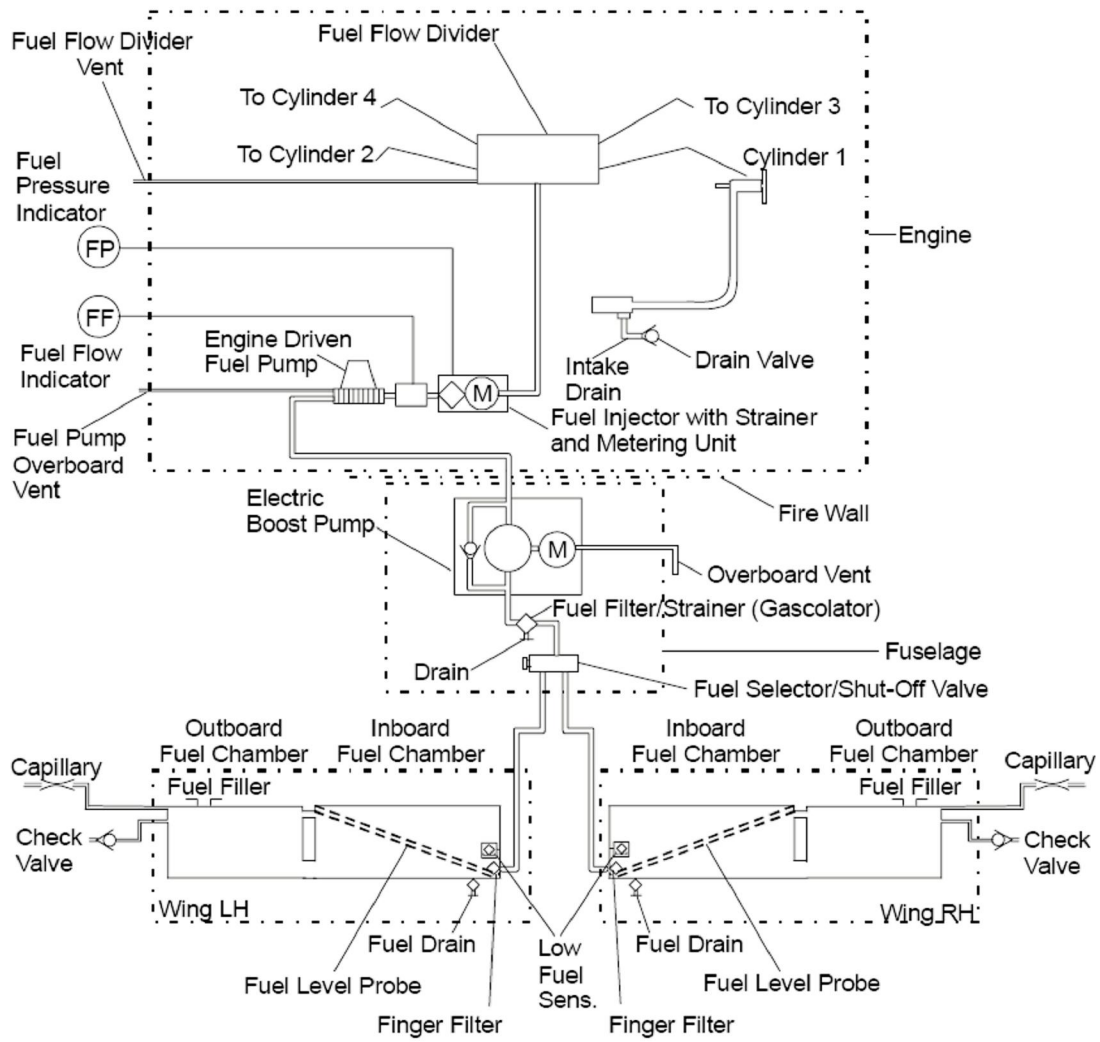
Fuel Flow Divider Vent

Fuel Flow Divider

To Cylinder 4

To Cylinder 3

To Cylinder 2

Cylinder 1

Fuel Pressure Indicator

FP

Engine

FF

Engine Driven Fuel Pump

Fuel Flow Indicator

M

Intake Drain

Drain Valve

Fuel Pump Overboard Vent

Fuel Injector with Strainer and Metering Unit

Electric Boost Pump

M

Fire Wall

Overboard Vent

Fuel Filter/Strainer (Gascolator)

Fuselage

Drain

Fuel Selector/Shut-Off Valve

Outboard Fuel Chamber

Inboard Fuel Chamber

Inboard Fuel Chamber

Outboard Fuel Chamber

Capillary

Fuel Filler

Fuel Filler

Capillary

Check Valve

Check Valve

Wing LH

Wing RH

Fuel Drain

Low Fuel Sens.

Fuel Drain

Fuel Level Probe

Fuel Level Probe

Finger Filter

Finger Filter